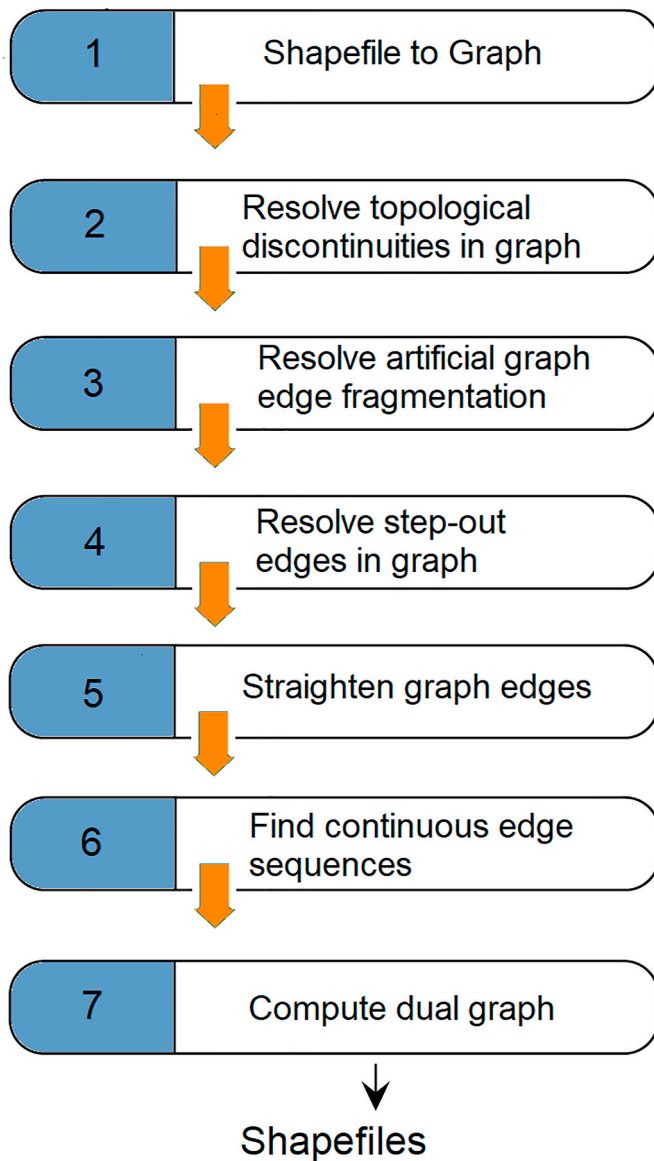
1 Shapefile to Graph

2 Resolve topological discontinuities in graph

3 Resolve artificial graph edge fragmentation

4 Resolve step-out edges in graph

5 Straighten graph edges

6 Find continuous edge sequences

7 Compute dual graph

Shapefiles